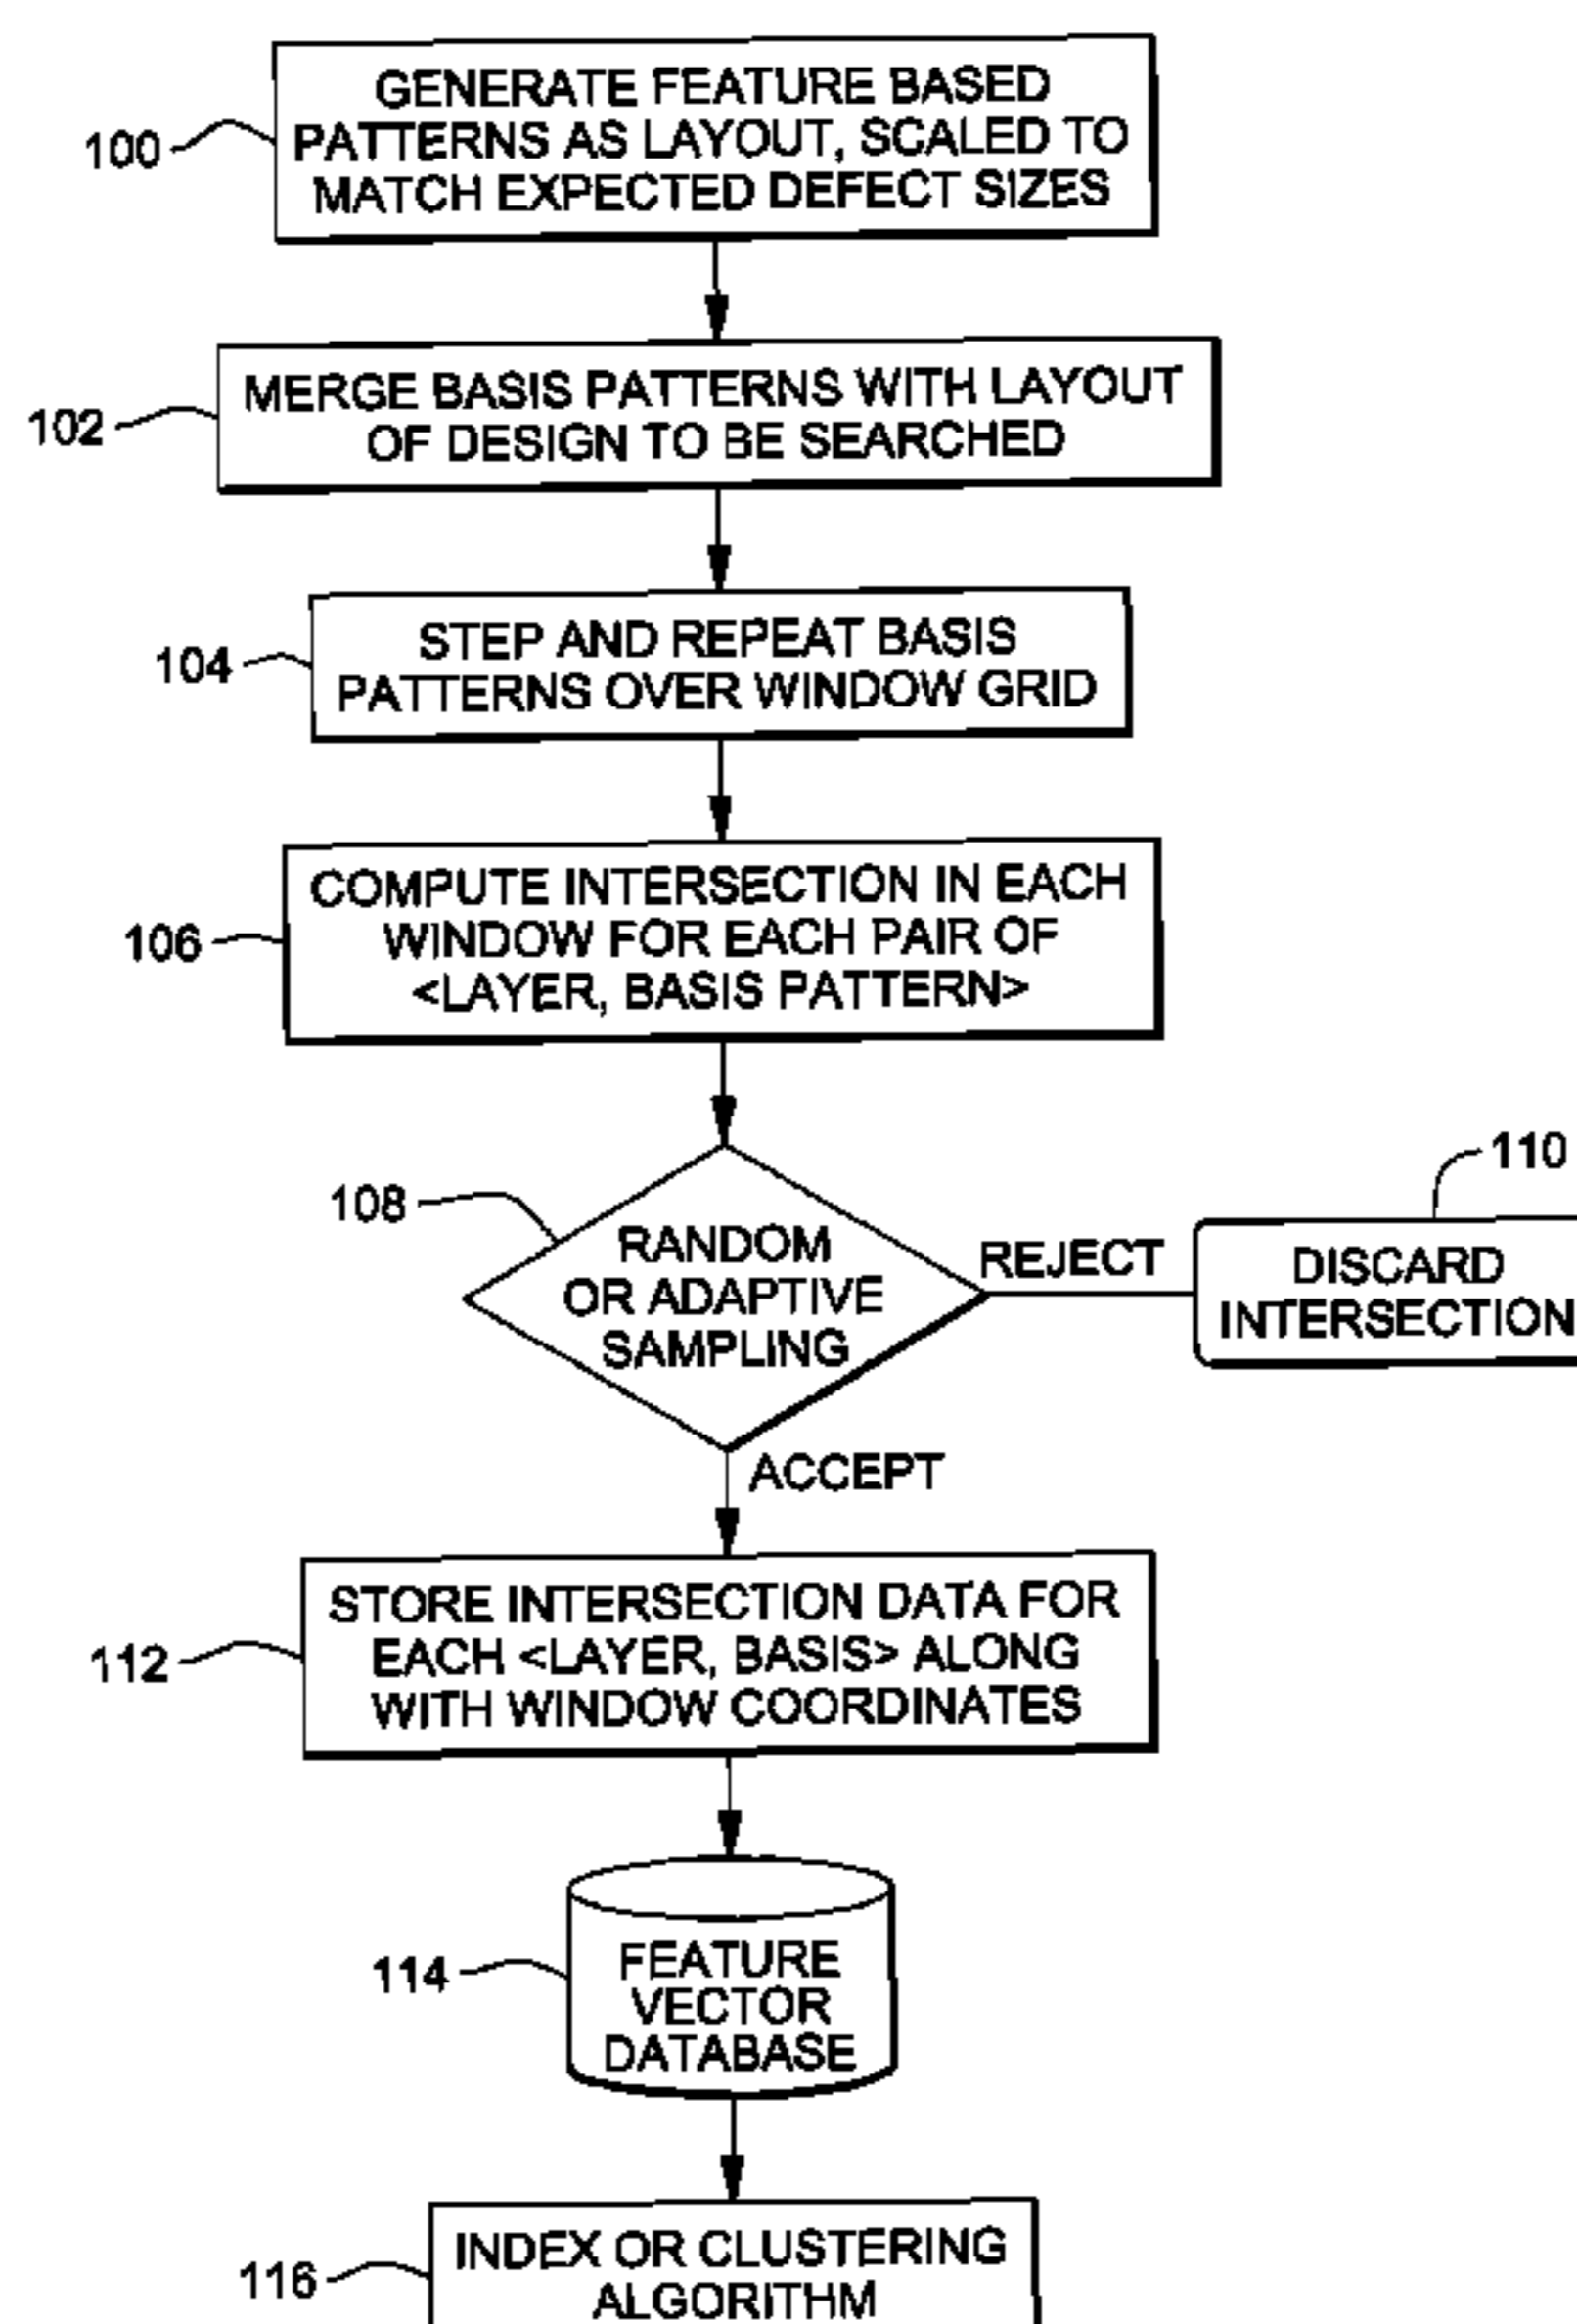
100
GENERATE FEATURE BASED PATTERNS AS LAYOUT, SCALED TO MATCH EXPECTED DEFECT SIZES

102
MERGE BASIS PATTERNS WITH LAYOUT OF DESIGN TO BE SEARCHED

104
STEP AND REPEAT BASIS PATTERNS OVER WINDOW GRID

106
COMPUTE INTERSECTION IN EACH WINDOW FOR EACH PAIR OF <LAYER, BASIS PATTERN>

108
RANDOM OR ADAPTIVE SAMPLING

REJECT

110
DISCARD INTERSECTION

ACCEPT

112
STORE INTERSECTION DATA FOR EACH <LAYER, BASIS> ALONG WITH WINDOW COORDINATES

114
FEATURE VECTOR DATABASE

116
INDEX OR CLUSTERING ALGORITHM